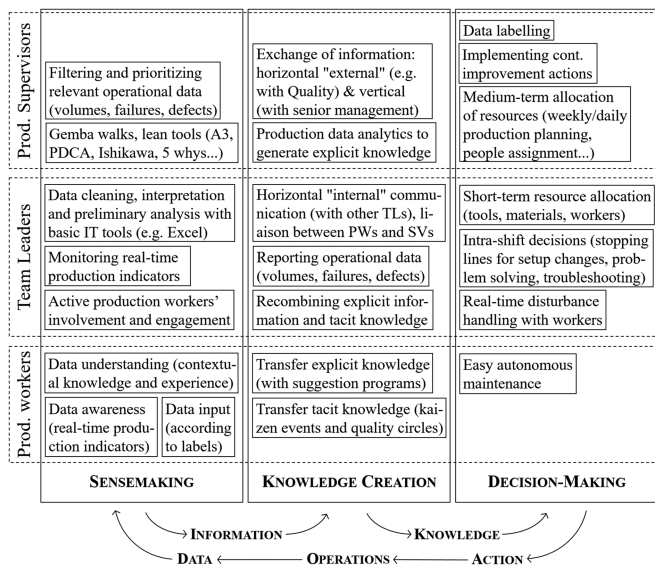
| | Sensemaking | Knowledge Creation | Decision-Making |
|---|---|---|---|
| Prod. Supervisors | Filtering and prioritizing relevant operational data (volumes, failures, defects)<br>Gemba walks, lean tools (A3, PDCA, Ishikawa, 5 whys...) | Exchange of information: horizontal "external" (e.g. with Quality) & vertical (with senior management)<br>Production data analytics to generate explicit knowledge | Data labelling<br>Implementing cont. improvement actions<br>Medium-term allocation of resources (weekly/daily production planning, people assignment...) |
| Team Leaders | Data cleaning, interpretation and preliminary analysis with basic IT tools (e.g. Excel)<br>Monitoring real-time production indicators<br>Active production workers' involvement and engagement | Horizontal "internal" communication (with other TLs), liaison between PWs and SVs<br>Reporting operational data (volumes, failures, defects)<br>Recombining explicit information and tacit knowledge | Short-term resource allocation (tools, materials, workers)<br>Intra-shift decisions (stopping lines for setup changes, problem solving, troubleshooting)<br>Real-time disturbance handling with workers |
| Prod. workers | Data understanding (contextual knowledge and experience)<br>Data awareness (real-time production indicators)<br>Data input (according to labels) | Transfer explicit knowledge (with suggestion programs)<br>Transfer tacit knowledge (kaizen events and quality circles) | Easy autonomous maintenance |

Information → Knowledge

Data ← Operations ← Action